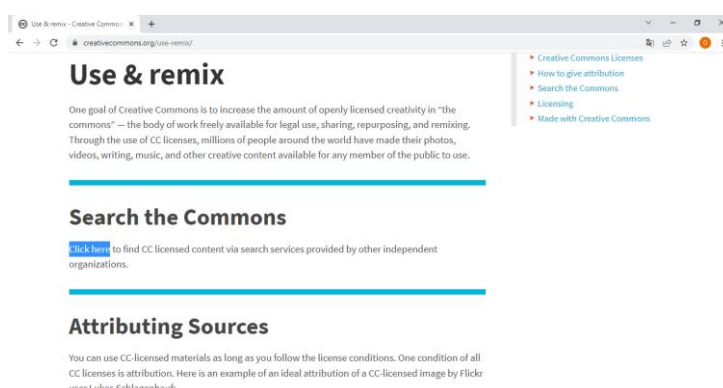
Use & remix - Creative Commo ×  +

creativecommons.org/use-remix/

Use & remix

One goal of Creative Commons is to increase the amount of openly licensed creativity in "the commons" — the body of work freely available for legal use, sharing, repurposing, and remixing. Through the use of CC licenses, millions of people around the world have made their photos, videos, writing, music, and other creative content available for any member of the public to use.

Search the Commons

Click here to find CC licensed content via search services provided by other independent organizations.

Attributing Sources

You can use CC-licensed materials as long as you follow the license conditions. One condition of all CC licenses is attribution. Here is an example of an ideal attribution of a CC-licensed image by Flickr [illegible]

▸ Creative Commons Licenses
▸ How to give attribution
▸ Search the Commons
▸ Licensing
▸ Made with Creative Commons